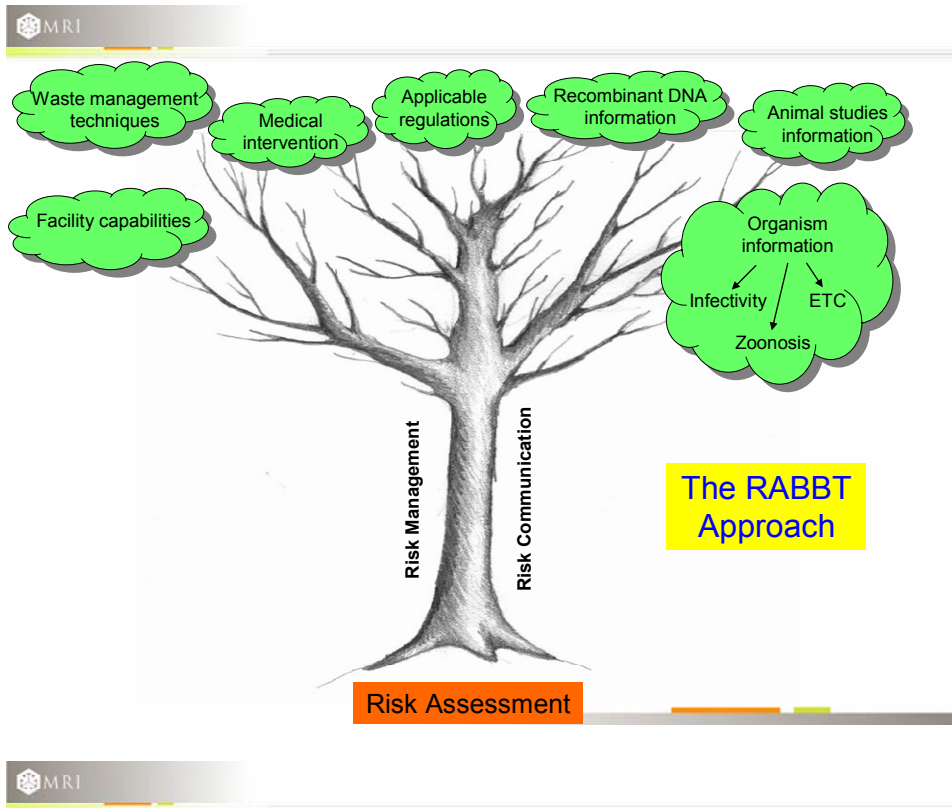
MRI

Waste management techniques

Medical intervention

Applicable regulations

Recombinant DNA information

Animal studies information

Facility capabilities

Organism information

Infectivity

ETC

Zoonosis

Risk Management

Risk Communication

The RABBT Approach

Risk Assessment

MRI